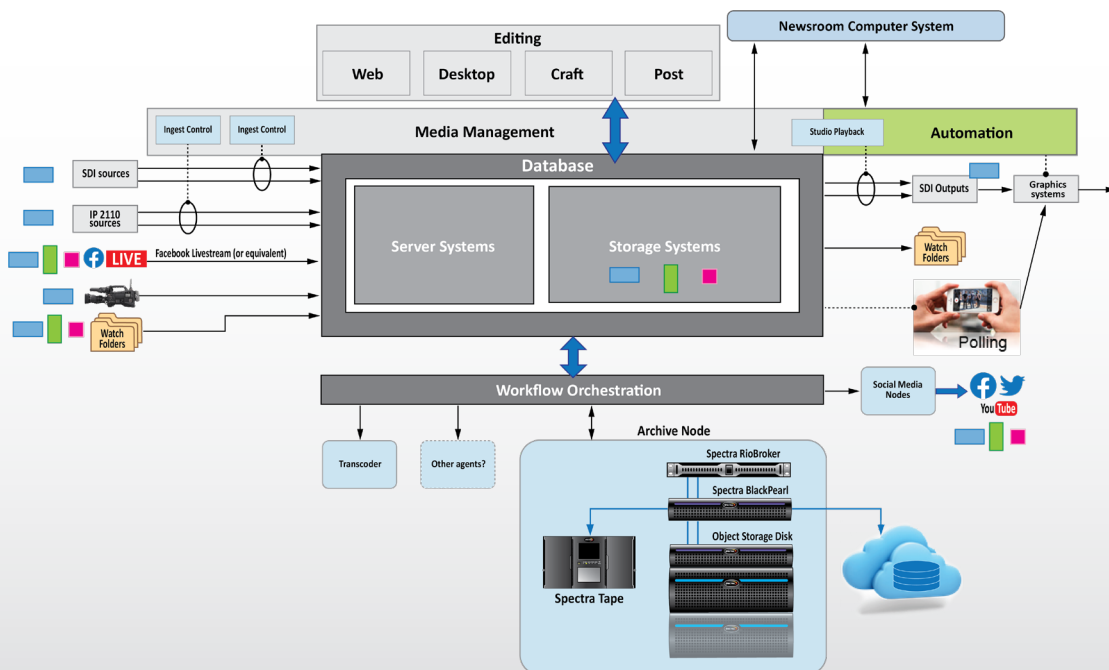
Newsroom Computer System

Editing

Web

Desktop

Craft

Post

Ingest Control

Ingest Control

Media Management

Studio Playback

Automation

Database

SDI sources

IP 2110 sources

LIVE

Facebook Livestream (or equivalent)

Watch Folders

Server Systems

Storage Systems

SDI Outputs

Graphics systems

Watch Folders

Polling

Workflow Orchestration

Social Media Nodes

YouTube

Transcoder

Other agents?

Archive Node

Spectra RioBroker

Spectra BlackPearl

Object Storage Disk

Spectra Tape